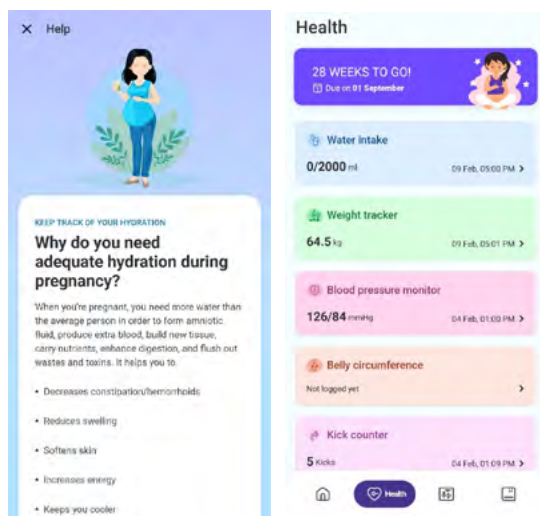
× Help

KEEP TRACK OF YOUR HYDRATION

Why do you need adequate hydration during pregnancy?

When you're pregnant, you need more water than the average person in order to form amniotic fluid, produce extra blood, build new tissue, carry nutrients, enhance digestion, and flush out wastes and toxins. It helps you to:

• Decreases constipation/hemorrhoids

• Reduces swelling

• Softens skin

• Increases energy

• Keeps you cooler

Health

28 WEEKS TO GO!
Due on 01 September

Water intake
0/2000 ml
09 Feb, 05:00 PM >

Weight tracker
64.5 kg
09 Feb, 05:01 PM >

Blood pressure monitor
126/84 mmHg
04 Feb, 01:00 PM >

Belly circumference
Not logged yet >

Kick counter
5 Kicks
04 Feb, 01:09 PM >

Health